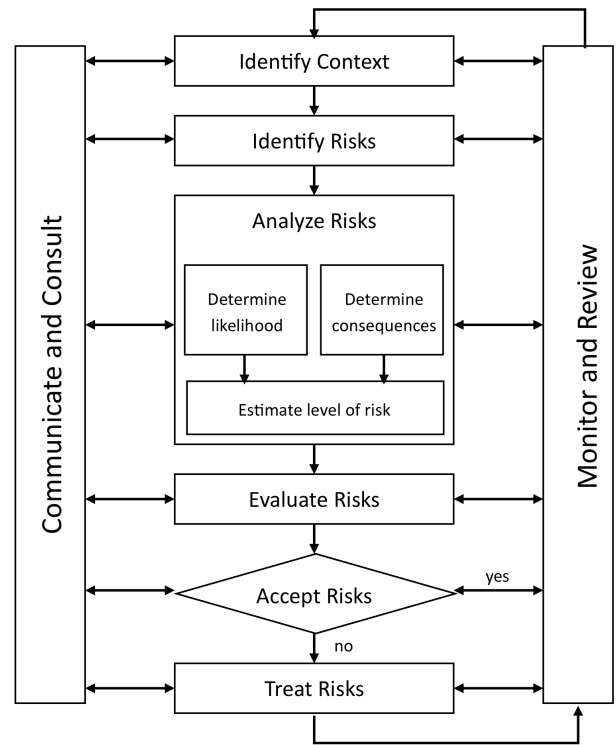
Communicate and Consult

Identify Context

Identify Risks

Analyze Risks

Determine likelihood

Determine consequences

Estimate level of risk

Evaluate Risks

Accept Risks

yes

no

Treat Risks

Monitor and Review